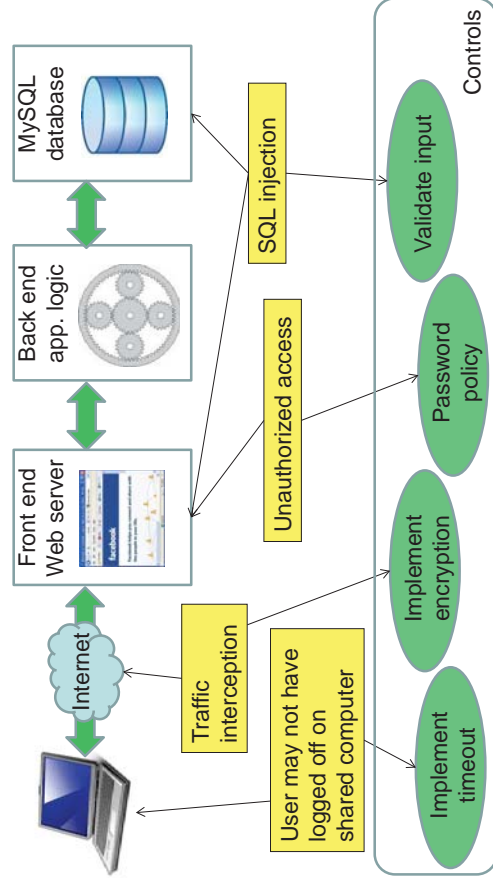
MySQL database

Back end app. logic

Front end Web server

Internet

SQL injection

Unauthorized access

Traffic interception

User may not have logged off on shared computer

Controls

Validate input

Password policy

Implement encryption

Implement timeout